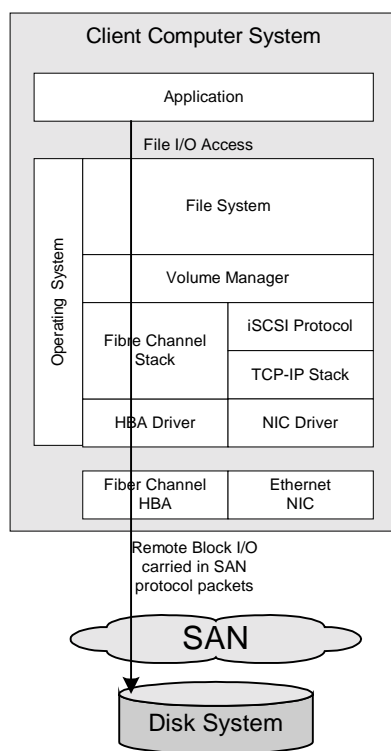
Client Computer System

Application

File I/O Access

Operating System

File System

Volume Manager

Fibre Channel Stack

iSCSI Protocol

TCP-IP Stack

HBA Driver

NIC Driver

Fiber Channel HBA

Ethernet NIC

Remote Block I/O carried in SAN protocol packets

SAN

Disk System